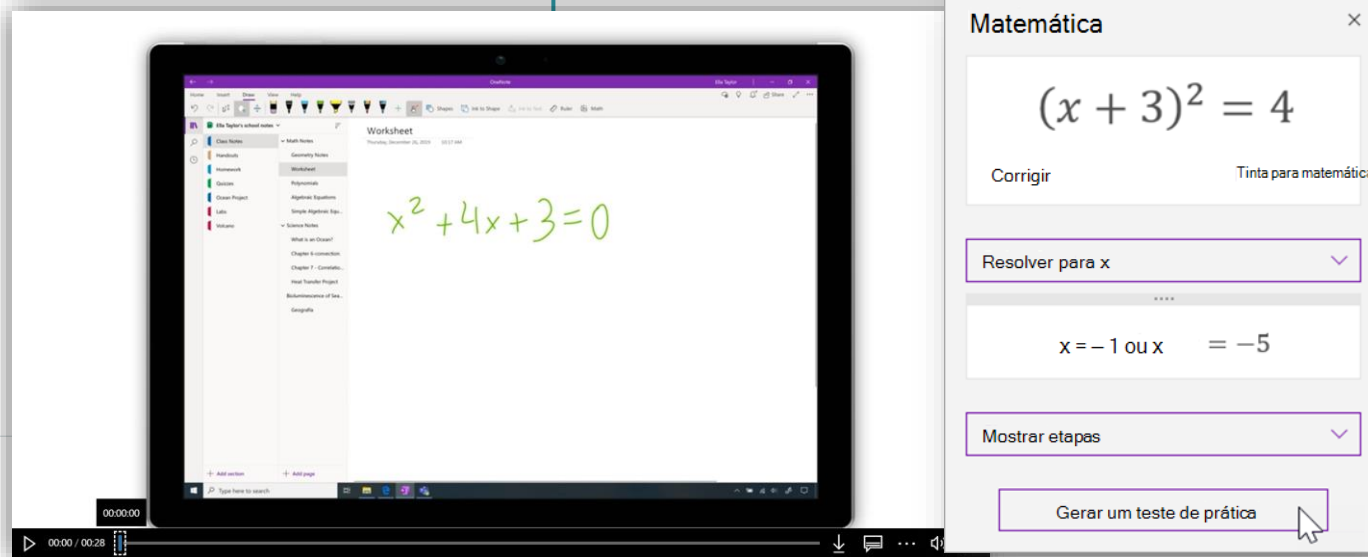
OneNote
Ella Taylor
Home Insert Draw View Help
Shapes Ink to Shape Ink to Text Ruler Math
Share
Ella Taylor's school notes
Class Notes
Handouts
Homework
Quizzes
Ocean Project
Labs
Volcano
Math Notes
Geometry Notes
Worksheet
Polynomials
Algebraic Equations
Simple Algebraic Equ...
Science Notes
What is an Ocean?
Chapter 6 connection
Chapter 7 - Correlatio...
Heat Transfer Project
Bioluminescence of Sea...
Geografia
Worksheet
Thursday, December 26, 2019 10:17 AM
$x^2+4x+3=0$
+ Add section
+ Add page
Type here to search
00:00:00
00:00 / 00:28

Matemática
$(x+3)^2=4$
Corrigir
Tinta para matemátic
Resolver para x
x = – 1 ou x $= -5$
Mostrar etapas
Gerar um teste de prática